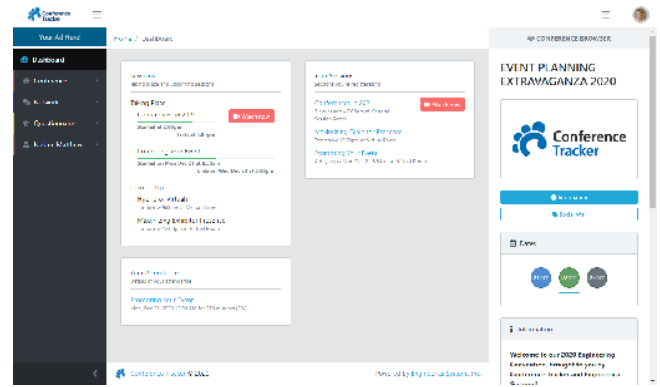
Conference Tracker

Your Ad Here

Dashboard

Home / Dashboard

CONFERENCE BROWSER

EVENT PLANNING EXTRAVAGANZA 2020

Conference Tracker

Taking Place

Watch now

Watch now

Conference Tracker ©2020

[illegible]

Welcome to our 2020 Engineering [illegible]